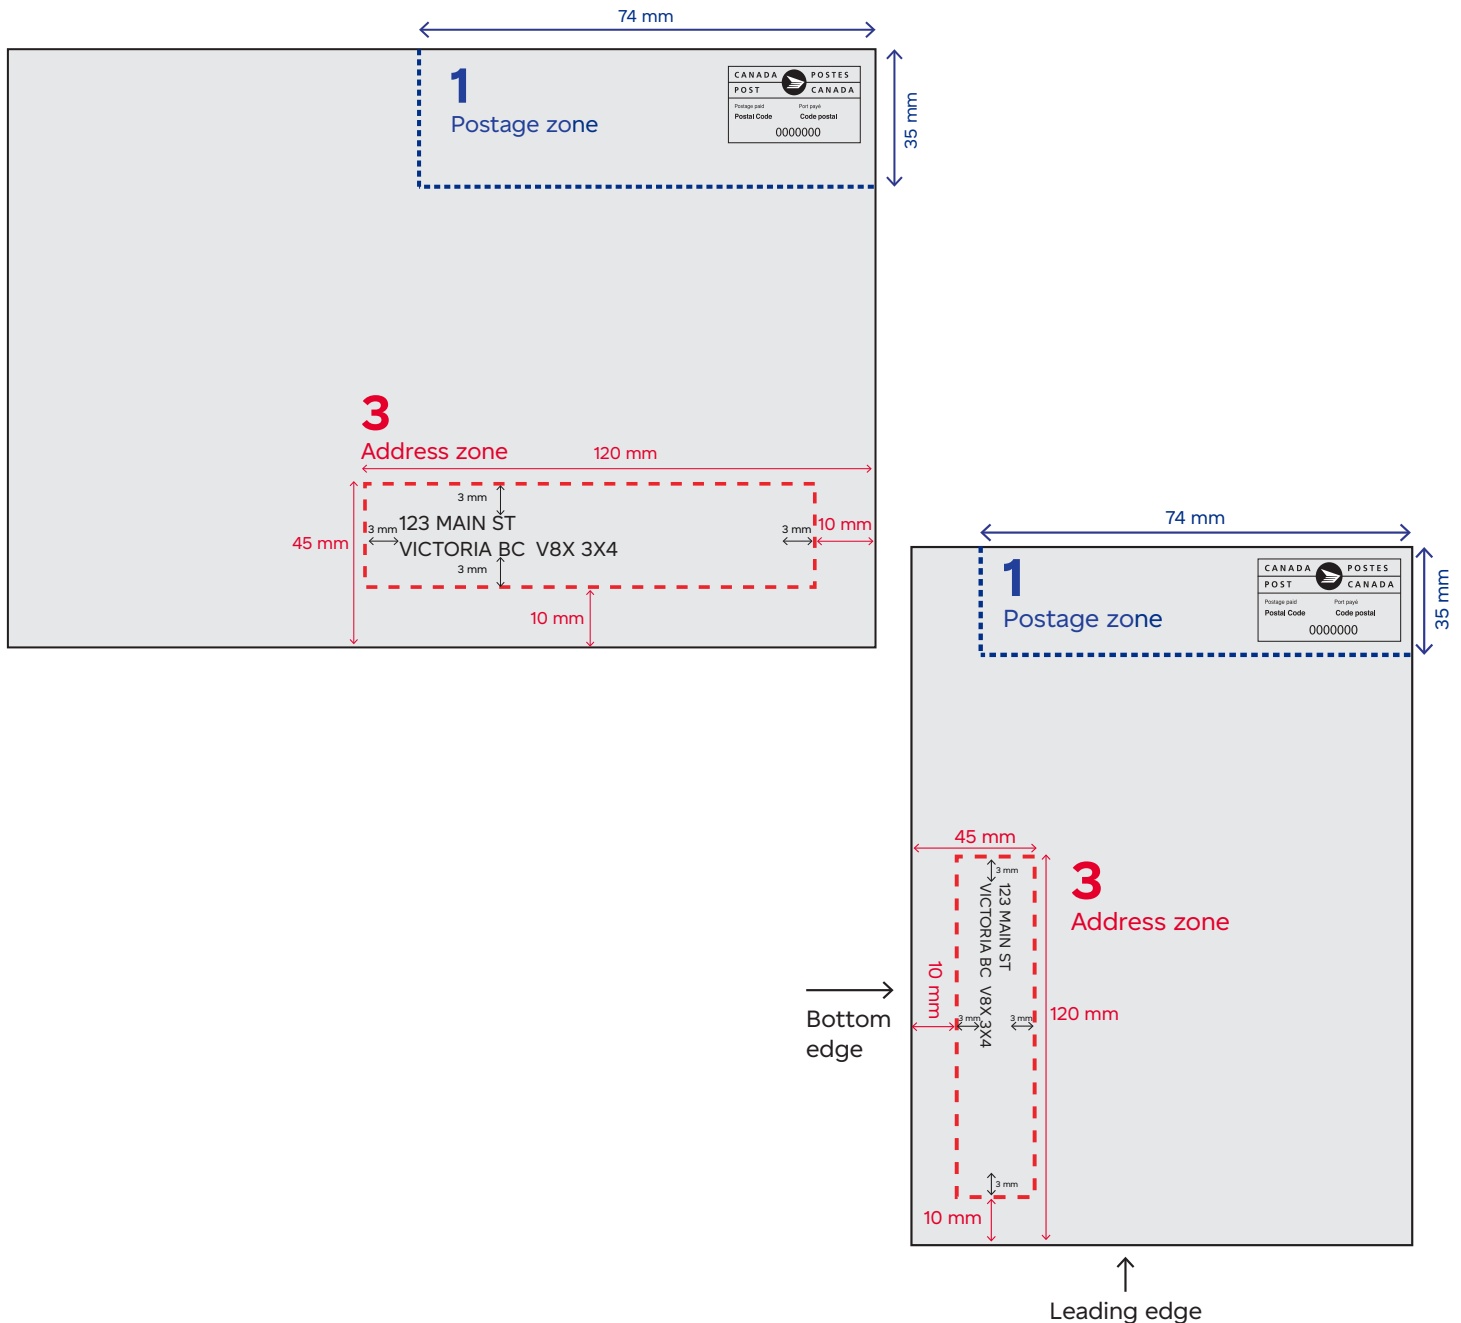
74 mm

35 mm

1
Postage zone

CANADA POSTES
POST CANADA
Postage paid Port payé
Postal Code Code postal
0000000

3
Address zone

120 mm

45 mm

3 mm
3 mm
123 MAIN ST
VICTORIA BC V8X 3X4
3 mm
3 mm
10 mm

10 mm

74 mm

35 mm

1
Postage zone

CANADA POSTES
POST CANADA
Postage paid Port payé
Postal Code Code postal
0000000

45 mm

3
Address zone

3 mm
123 MAIN ST
VICTORIA BC V8X 3X4
3 mm
3 mm
3 mm

10 mm

120 mm

Bottom edge

10 mm

Leading edge